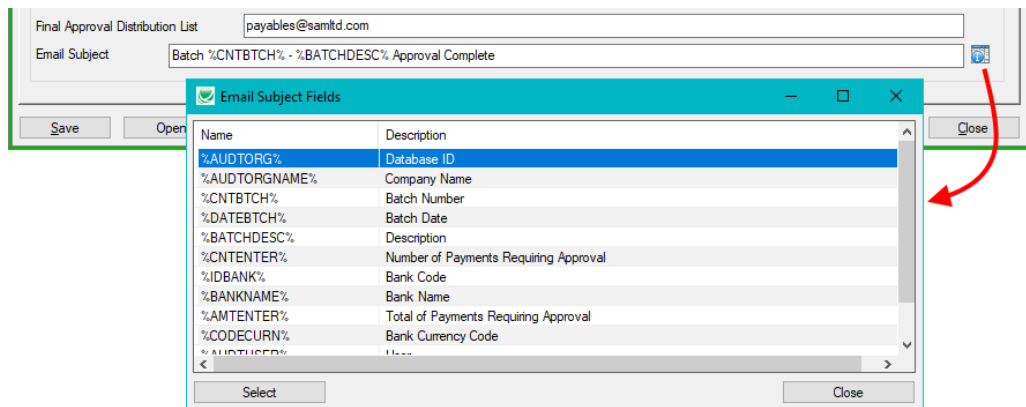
Final Approval Distribution List
payables@samltd.com
Email Subject
Batch %CNTBTCH% - %BATCHDESC% Approval Complete

Save
Open
Close

Email Subject Fields

| Name | Description |
|---|---|
| %AUDTORG% | Database ID |
| %AUDTORGNAME% | Company Name |
| %CNTBTCH% | Batch Number |
| %DATEBTCH% | Batch Date |
| %BATCHDESC% | Description |
| %CNTENTER% | Number of Payments Requiring Approval |
| %IDBANK% | Bank Code |
| %BANKNAME% | Bank Name |
| %AMTENTER% | Total of Payments Requiring Approval |
| %CODECURN% | Bank Currency Code |
| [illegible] | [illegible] |

Select
Close